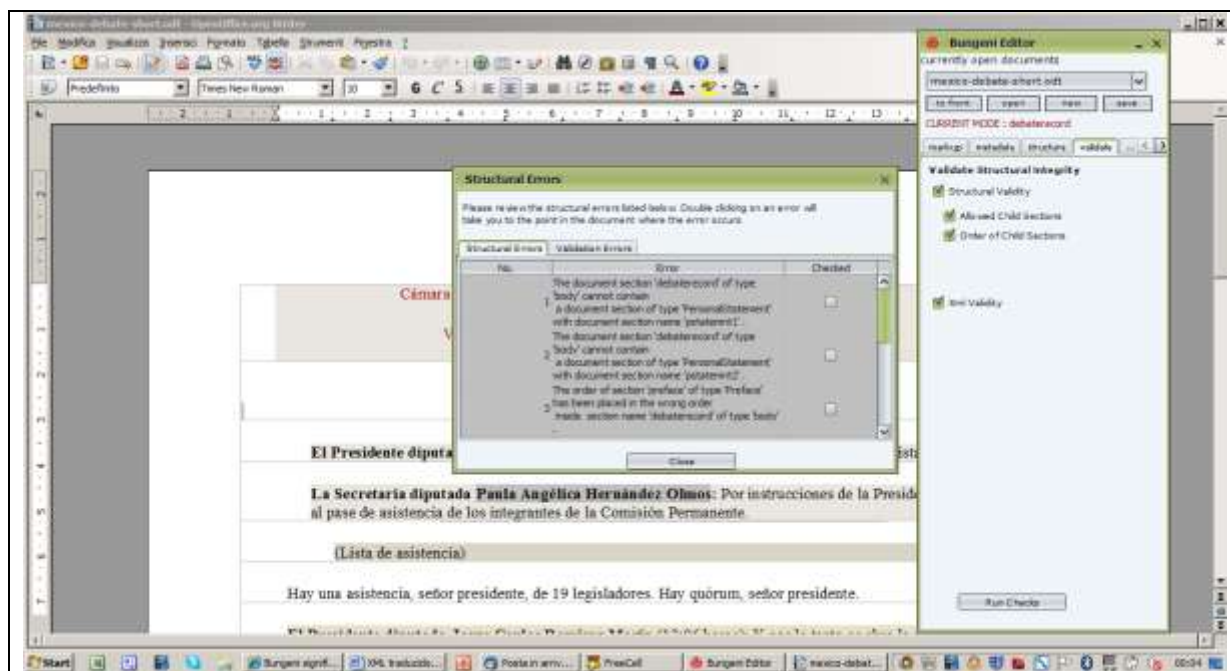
mexico-debate-short.odt - OpenOffice.org Writer

File Modifica Visualizza Inserisci Formato Tabella Strumenti Finestra ?

Predefinito

Times New Roman

10

Bungeni Editor

currently open documents

mexico-debate-short.odt

to front

open

new

save

CURRENT MODE : debaterecord

markup

metadata

structure

validate

Validate Structural Integrity

Structural Validity

Allowed Child Sections

Order of Child Sections

Xml Validity

Run Checks

Structural Errors

Please review the structural errors listed below. Double clicking on an error will take you to the point in the document where the error occurs.

Structural Errors

Validation Errors

| No. | Error | Checked |
|---|---|---|
| 1 | The document section 'debaterecord' of type 'body' cannot contain a document section of type 'PersonalStatement' with document section name 'pstatement1'. | |
| 2 | The document section 'debaterecord' of type 'body' cannot contain a document section of type 'PersonalStatement' with document section name 'pstatement2'. | |
| 3 | The order of section 'preface' of type 'Preface' has been placed in the wrong order inside section name 'debaterecord' of type 'body' | |

Close

Cámara

V

El Presidente diputa

La Secretaria diputada Paula Angélica Hernández Olmos: Por instrucciones de la Presid al pase de asistencia de los integrantes de la Comisión Permanente.

(Lista de asistencia)

Hay una asistencia, señor presidente, de 19 legisladores. Hay quórum, señor presidente.

Start

Bungeni signif...

XML traduzido...

Posta in arriv...

FreeCell

Bungeni Editor

mexico-debat...

00:04